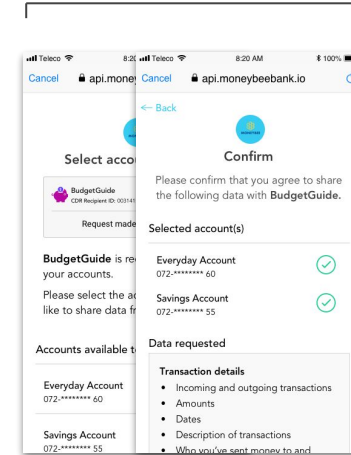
Teleco 8:2
Cancel api.money
Select acco
BudgetGuide
CDR Recipient ID: 003141
Request made
BudgetGuide is re your accounts.
Please select the a like to share data fr
Accounts available t
Everyday Account
072-******** 60
Savings Account
072-******** 55

Teleco 8:20 AM 100%
Cancel api.moneybeebank.io C
← Back
MONEYBEE
Confirm
Please confirm that you agree to share the following data with BudgetGuide.
Selected account(s)
Everyday Account
072-******** 60
Savings Account
072-******** 55
Data requested
Transaction details
• Incoming and outgoing transactions
• Amounts
• Dates
• Description of transactions
• Who you've sent money to and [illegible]